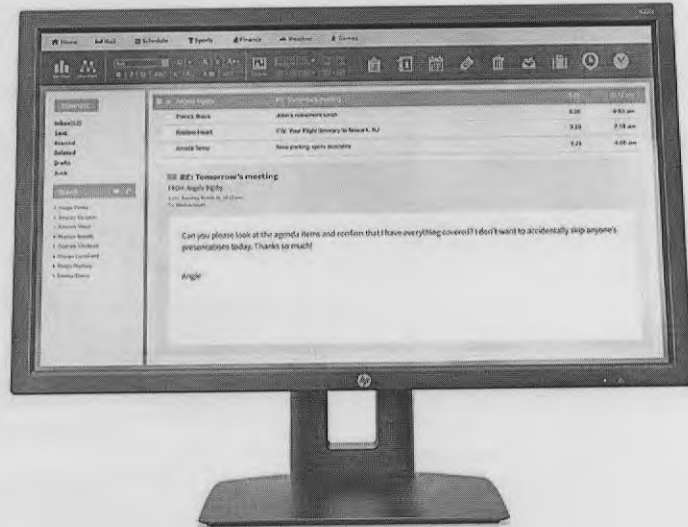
Home Mail Schedule Sports Finance Weather Games

COMPOSE

Inbox(12)
Sent
Starred
Deleted
Drafts
Junk

Angela Bigsby | RE: Tomorrow's meeting | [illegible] | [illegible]
Patrick Black | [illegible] | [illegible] | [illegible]
Andrew Heart | FW: Your flight itinerary to Newark, NJ | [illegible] | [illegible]
Arnold Tiems | New parking spots available | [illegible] | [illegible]

RE: Tomorrow's meeting
FROM: Angela Bigsby
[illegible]

Can you please look at the agenda items and confirm that I have everything covered? I don't want to accidentally skip anyone's presentations today. Thanks so much!

Angie

hp